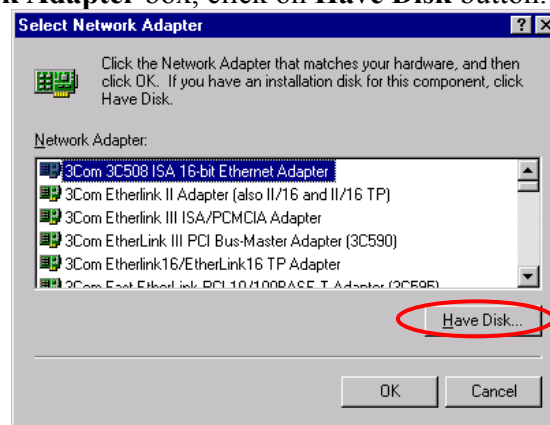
k Adapter box, click on Have Disk button.

Select Network Adapter

? X

Click the Network Adapter that matches your hardware, and then click OK. If you have an installation disk for this component, click Have Disk.

Network Adapter:

3Com 3C508 ISA 16-bit Ethernet Adapter
3Com Etherlink II Adapter (also II/16 and II/16 TP)
3Com Etherlink III ISA/PCMCIA Adapter
3Com EtherLink III PCI Bus-Master Adapter (3C590)
3Com Etherlink16/EtherLink16 TP Adapter
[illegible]

Have Disk...

OK

Cancel